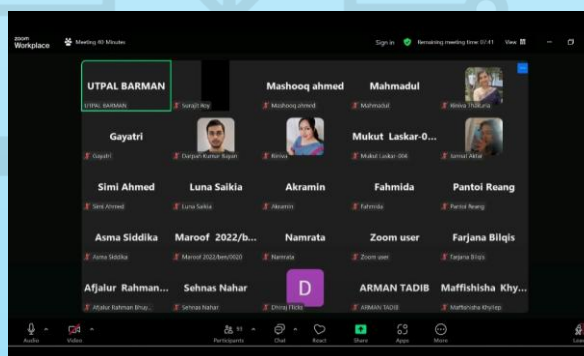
zoom Workplace

Meeting 40 Minutes

Sign in

Remaining meeting time: 07:41

View

UTPAL BARMAN
UTPAL BARMAN

Surajit Roy

Mashooq ahmed
Mashooq ahmed

Mahmadul
Mahmadul

Rinkiva Thakuria

Gayatri
Gayatri

Darpan Kumar Bayan

Rinkiva

Mukut Laskar-0...
Mukut Laskar-006

Jannat Aktar

Simi Ahmed
Simi Ahmed

Luna Saikia
Luna Saikia

Akramin
Akramin

Fahmida
Fahmida

Pantoi Reang
Pantoi Reang

Asma Siddika
Asma Siddika

Maroof 2022/b...
Maroof 2022/bes/0020

Namrata
Namrata

Zoom user
Zoom user

Farjana Bilqis
Farjana Bilqis

Afjalur Rahman...
Afjalur Rahman Bhuy...

Sehnas Nahar
Sehnas Nahar

D
Dhiraj Tlicks

ARMAN TADIB
ARMAN TADIB

Maffishisha Khy...
Maffishisha Khyllep

Audio

Video

Participants 51

Chat

React

Share

Apps

More

Leave